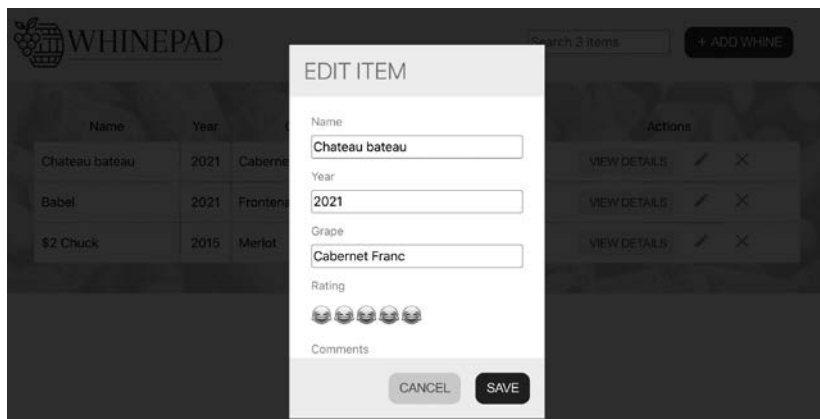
WHINEPAD

Search 3 items

+ ADD WHINE

| Name | Year | | Actions |
|---|---|---|---|
| Chateau bateau | 2021 | Caberne | VIEW DETAILS |
| Babel | 2021 | Frontena | VIEW DETAILS |
| \$2 Chuck | 2015 | Merlot | VIEW DETAILS |

EDIT ITEM

Name

Chateau bateau

Year

2021

Grape

Cabernet Franc

Rating

Comments

CANCEL

SAVE